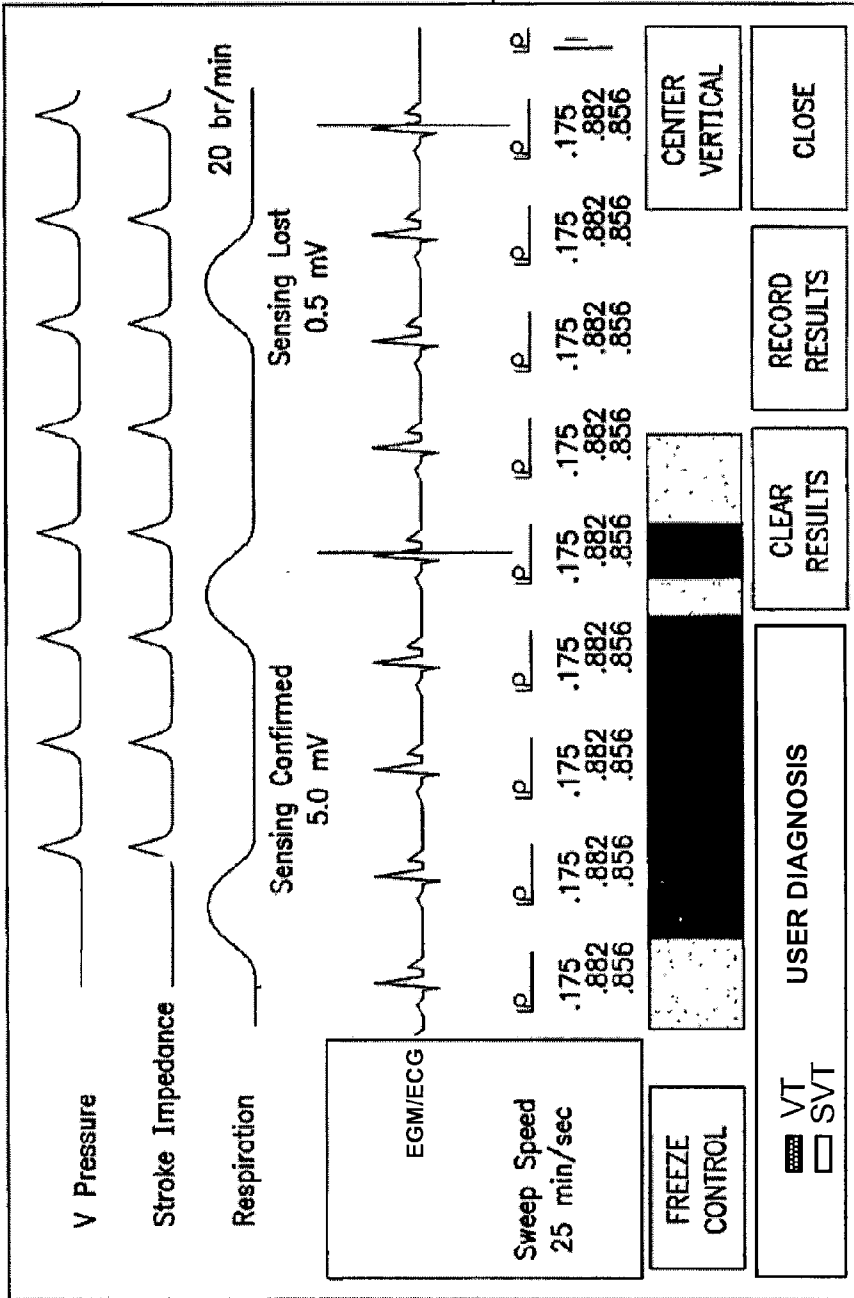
V Pressure

Stroke Impedance

Respiration

20 br/min

Sensing Confirmed
5.0 mV

Sensing Lost
0.5 mV

EGM/ECG

Sweep Speed
25 min/sec

IP IP IP IP IP IP IP IP IP IP

.175 .882 .856

.175 .882 .856

.175 .882 .856

.175 .882 .856

.175 .882 .856

.175 .882 .856

.175 .882 .856

.175 .882 .856

.175 .882 .856

FREEZE CONTROL

CLEAR RESULTS

RECORD RESULTS

CENTER VERTICAL

CLOSE

VT
SVT

USER DIAGNOSIS